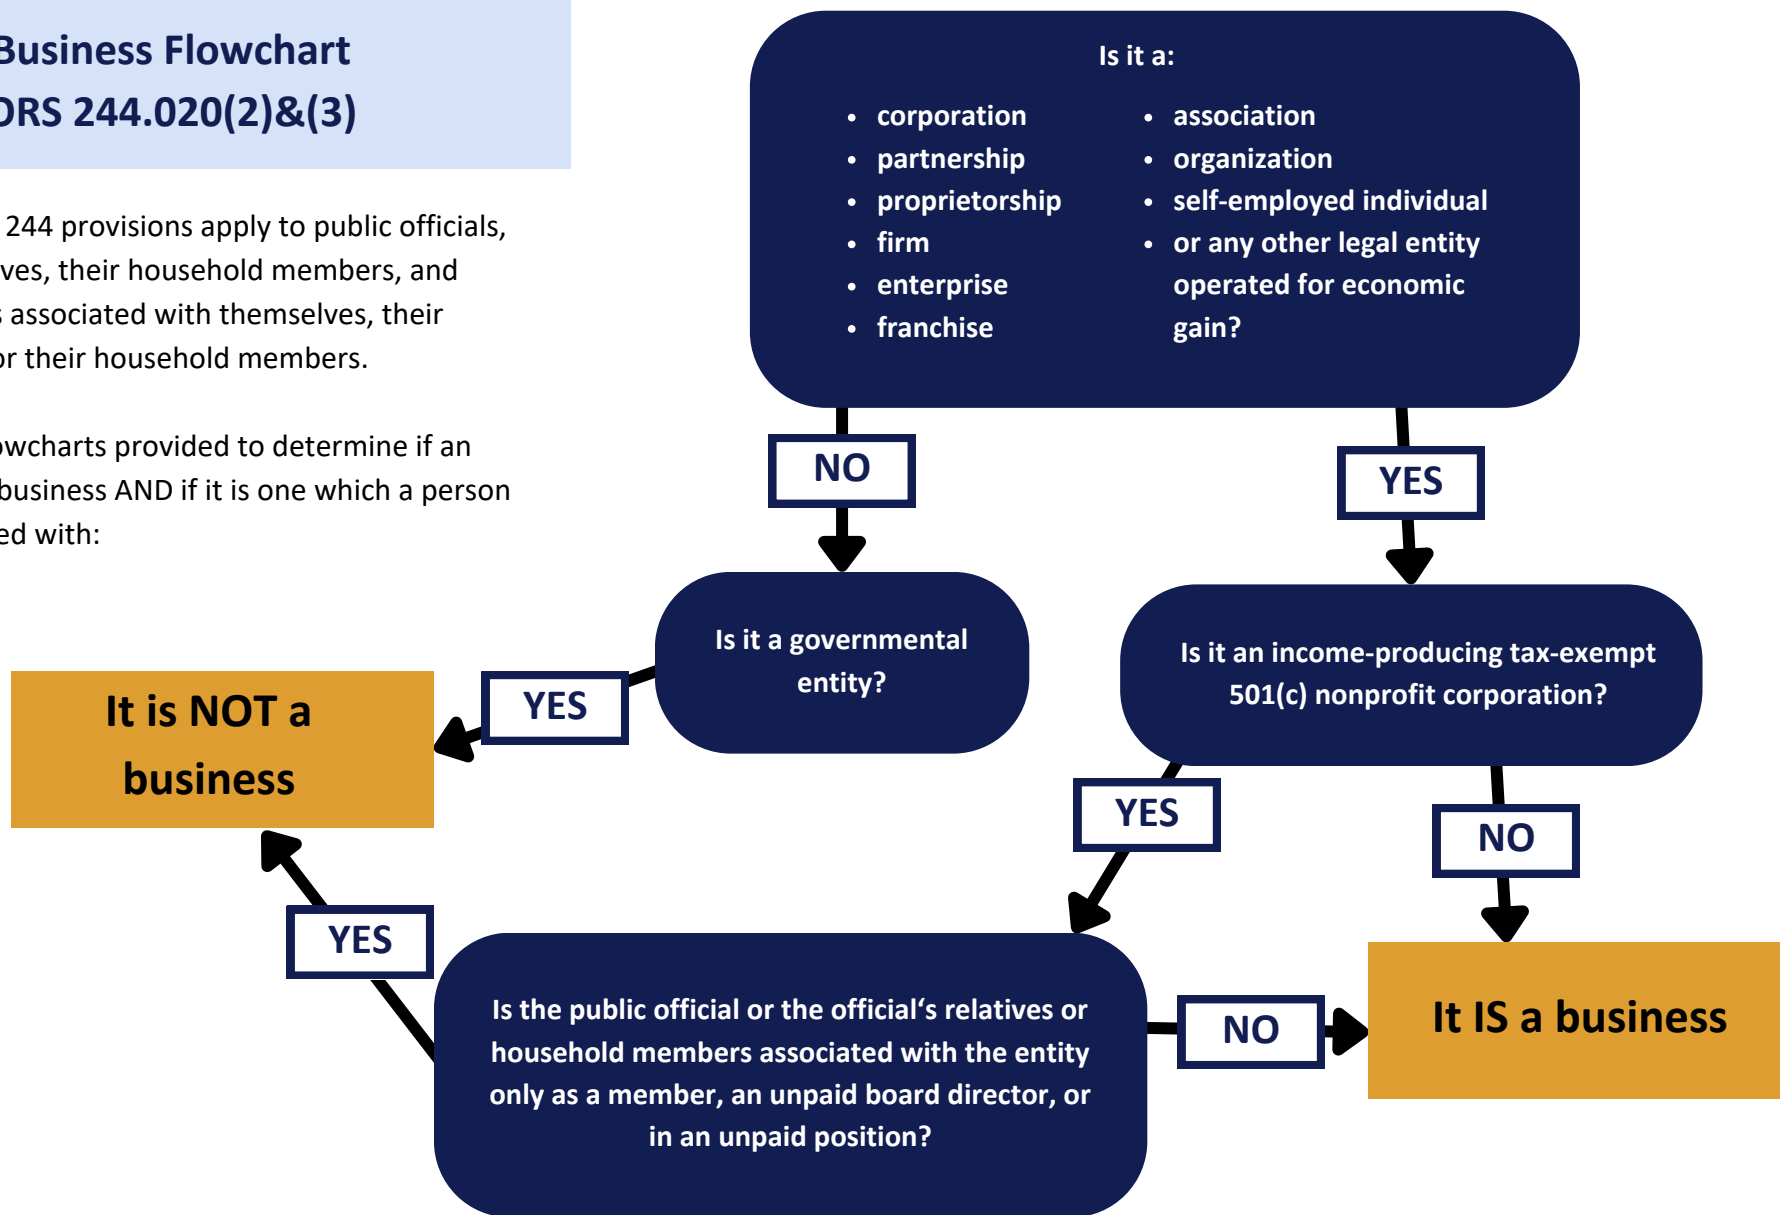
Business Flowchart
ORS 244.020(2)&(3)

244 provisions apply to public officials, ves, their household members, and associated with themselves, their or their household members.

owcharts provided to determine if an business AND if it is one which a person ed with:

Is it a:

- corporation
- partnership
- proprietorship
- firm
- enterprise
- franchise

- association
- organization
- self-employed individual
- or any other legal entity operated for economic gain?

NO

YES

Is it a governmental entity?

YES

It is NOT a business

Is it an income-producing tax-exempt 501(c) nonprofit corporation?

YES

NO

YES

Is the public official or the official's relatives or household members associated with the entity only as a member, an unpaid board director, or in an unpaid position?

NO

It IS a business